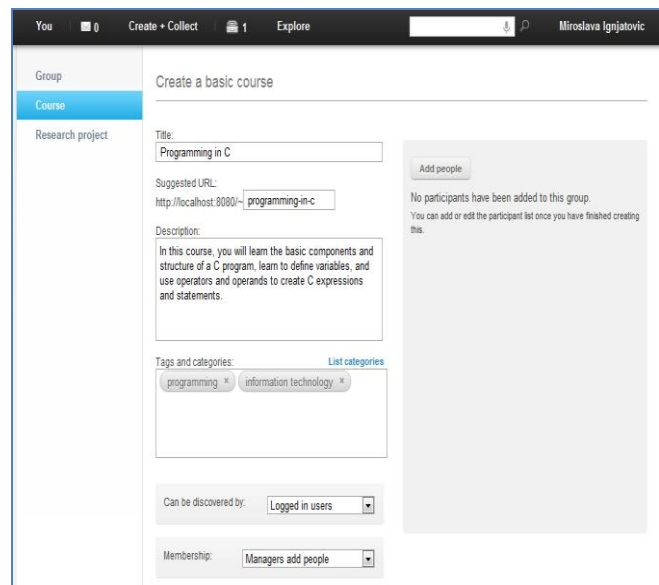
You 0 Create + Collect 1 Explore Miroslava Ignjatovic

Group
Course
Research project

Create a basic course

Title:
Programming in C

Suggested URL:
http://localhost:8080/~ programming-in-c

Description:
In this course, you will learn the basic components and structure of a C program, learn to define variables, and use operators and operands to create C expressions and statements.

Tags and categories:
List categories
programming × information technology ×

Can be discovered by: Logged in users

Membership: Managers add people

Add people

No participants have been added to this group.
You can add or edit the participant list once you have finished creating this.